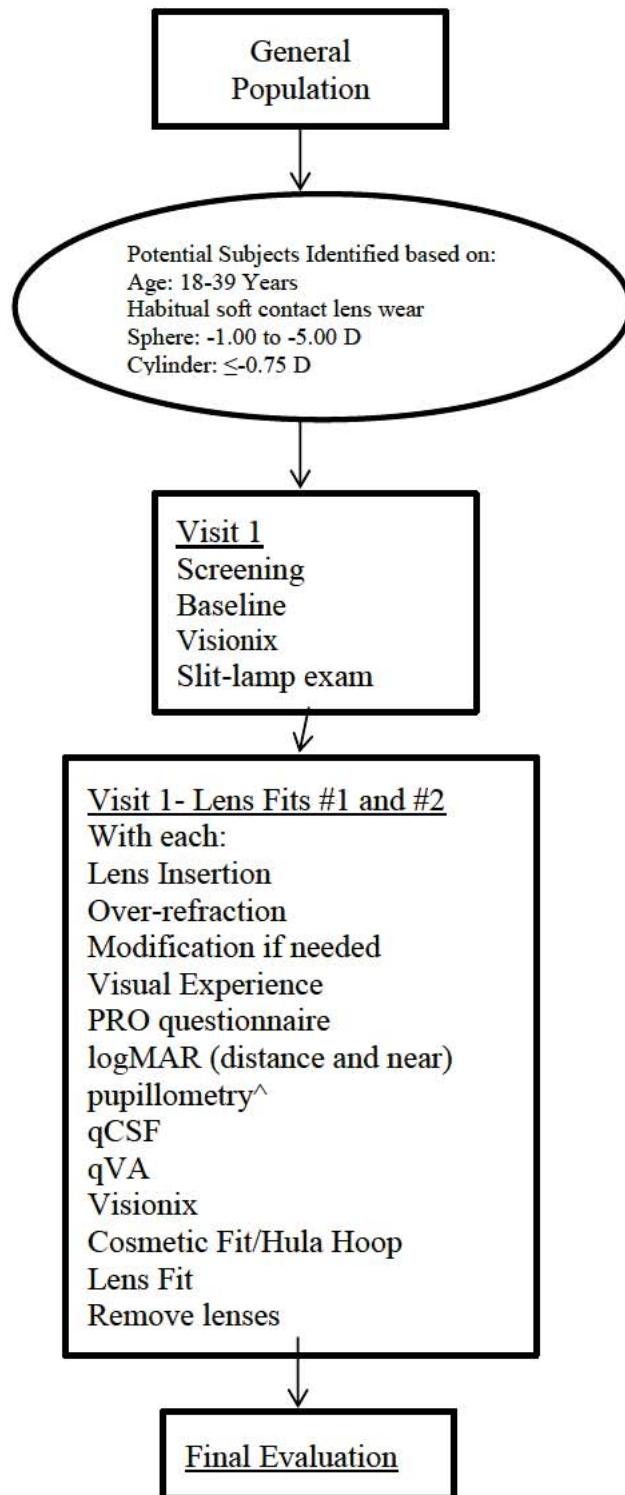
General Population

Potential Subjects Identified based on:
Age: 18-39 Years
Habitual soft contact lens wear
Sphere: -1.00 to -5.00 D
Cylinder: $\leq$-0.75 D

Visit 1
Screening
Baseline
Visionix
Slit-lamp exam

Visit 1- Lens Fits #1 and #2
With each:
Lens Insertion
Over-refraction
Modification if needed
Visual Experience
PRO questionnaire
logMAR (distance and near)
pupillometry^
qCSF
qVA
Visionix
Cosmetic Fit/Hula Hoop
Lens Fit
Remove lenses

Final Evaluation